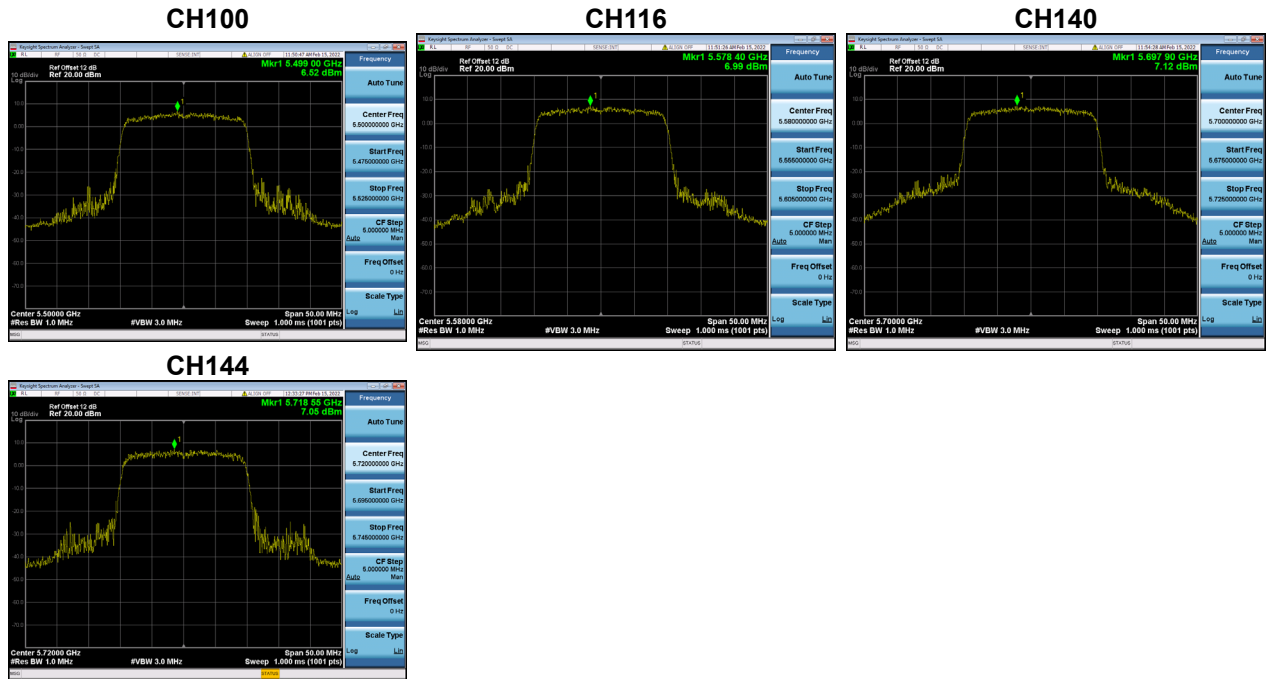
CH100

Keysight Spectrum Analyzer - Swept SA
RL RF 50 Ω DC SENSE:INT ALIGN OFF 11:50:47 AM Feb 15, 2022
Frequency
Ref Offset 12 dB
10 dB/div Ref 20.00 dBm
Log
Mkr1 5.499 00 GHz
6.52 dBm
10.0
0.00
-10.0
-20.0
-30.0
-40.0
-50.0
-60.0
-70.0
Center 5.50000 GHz
#Res BW 1.0 MHz
#VBW 3.0 MHz
Span 50.00 MHz
Sweep 1.000 ms (1001 pts)
MSG STATUS
Auto Tune
Center Freq 5.500000000 GHz
Start Freq 5.475000000 GHz
Stop Freq 5.525000000 GHz
CF Step 5.000000 MHz
Auto Man
Freq Offset 0 Hz
Scale Type
Log Lin

CH116

Keysight Spectrum Analyzer - Swept SA
RL RF 50 Ω DC SENSE:INT ALIGN OFF 11:51:26 AM Feb 15, 2022
Frequency
Ref Offset 12 dB
10 dB/div Ref 20.00 dBm
Log
Mkr1 5.578 40 GHz
6.99 dBm
10.0
0.00
-10.0
-20.0
-30.0
-40.0
-50.0
-60.0
-70.0
Center 5.58000 GHz
#Res BW 1.0 MHz
#VBW 3.0 MHz
Span 50.00 MHz
Sweep 1.000 ms (1001 pts)
MSG STATUS
Auto Tune
Center Freq 5.580000000 GHz
Start Freq 5.555000000 GHz
Stop Freq 5.605000000 GHz
CF Step 5.000000 MHz
Auto Man
Freq Offset 0 Hz
Scale Type
Log Lin

CH140

Keysight Spectrum Analyzer - Swept SA
RL RF 50 Ω DC SENSE:INT ALIGN OFF 11:54:28 AM Feb 15, 2022
Frequency
Ref Offset 12 dB
10 dB/div Ref 20.00 dBm
Log
Mkr1 5.697 90 GHz
7.12 dBm
10.0
0.00
-10.0
-20.0
-30.0
-40.0
-50.0
-60.0
-70.0
Center 5.70000 GHz
#Res BW 1.0 MHz
#VBW 3.0 MHz
Span 50.00 MHz
Sweep 1.000 ms (1001 pts)
MSG STATUS
Auto Tune
Center Freq 5.700000000 GHz
Start Freq 5.675000000 GHz
Stop Freq 5.725000000 GHz
CF Step 5.000000 MHz
Auto Man
Freq Offset 0 Hz
Scale Type
Log Lin

CH144

Keysight Spectrum Analyzer - Swept SA
RL RF 50 Ω DC SENSE:INT ALIGN OFF 11:53:27 AM Feb 15, 2022
Frequency
Ref Offset 12 dB
10 dB/div Ref 20.00 dBm
Log
Mkr1 5.718 55 GHz
7.05 dBm
10.0
0.00
-10.0
-20.0
-30.0
-40.0
-50.0
-60.0
-70.0
Center 5.72000 GHz
#Res BW 1.0 MHz
#VBW 3.0 MHz
Span 50.00 MHz
Sweep 1.000 ms (1001 pts)
MSG STATUS
Auto Tune
Center Freq 5.720000000 GHz
Start Freq 5.695000000 GHz
Stop Freq 5.745000000 GHz
CF Step 5.000000 MHz
Auto Man
Freq Offset 0 Hz
Scale Type
Log Lin